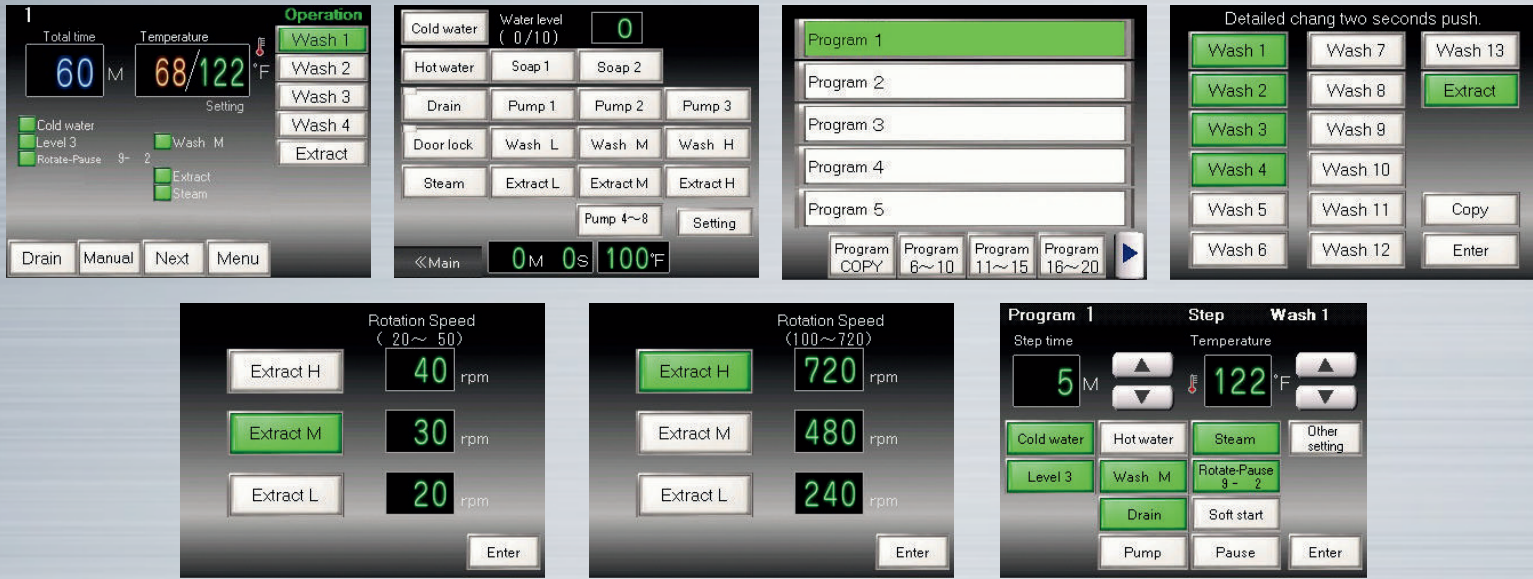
1
Total time
60 M
Temperature
68/122 °F
Setting
Operation
Wash 1
Wash 2
Wash 3
Wash 4
Extract
Cold water
Level 3
Rotate-Pause 9- 2
Wash M
Extract
Steam
Drain
Manual
Next
Menu

Cold water
Water level
( 0/10)
0
Hot water
Soap 1
Soap 2
Drain
Pump 1
Pump 2
Pump 3
Door lock
Wash L
Wash M
Wash H
Steam
Extract L
Extract M
Extract H
Pump 4~8
Setting
≪Main
0M 0S
100°F

Program 1
Program 2
Program 3
Program 4
Program 5
Program COPY
Program 6~10
Program 11~15
Program 16~20

Detailed chang two seconds push.
Wash 1
Wash 7
Wash 13
Wash 2
Wash 8
Extract
Wash 3
Wash 9
Wash 4
Wash 10
Wash 5
Wash 11
Copy
Wash 6
Wash 12
Enter

Rotation Speed
( 20~ 50)
Extract H
40 rpm
Extract M
30 rpm
Extract L
20 rpm
Enter

Rotation Speed
(100~720)
Extract H
720 rpm
Extract M
480 rpm
Extract L
240 rpm
Enter

Program 1
Step
Wash 1
Step time
5 M
Temperature
122 °F
Cold water
Hot water
Steam
Other setting
Level 3
Wash M
Rotate-Pause 9- 2
Drain
Soft start
Pump
Pause
Enter